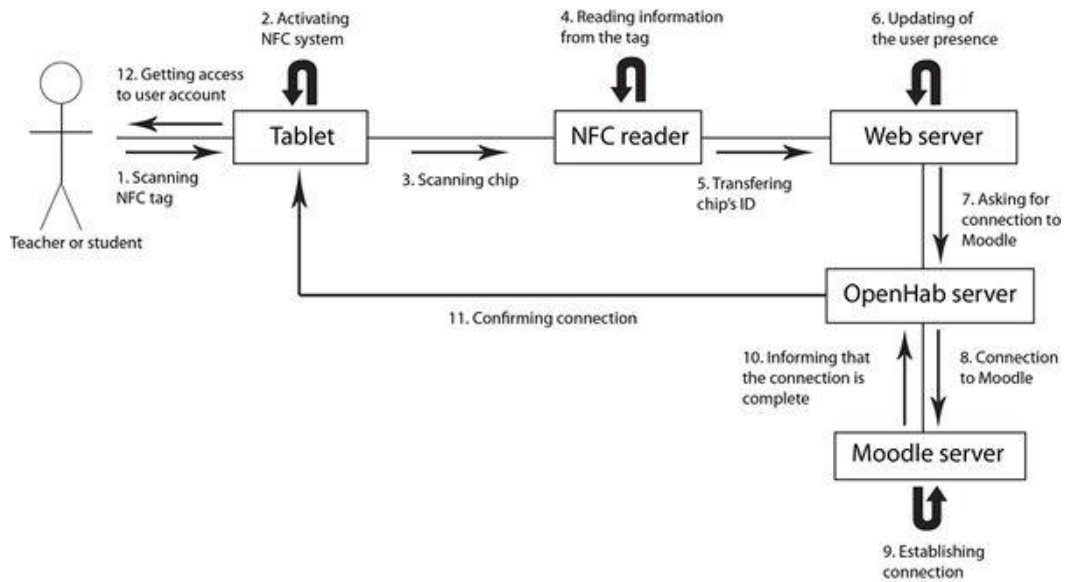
2. Activating NFC system

4. Reading information from the tag

6. Updating of the user presence

12. Getting access to user account

Tablet

NFC reader

Web server

1. Scanning NFC tag

3. Scanning chip

5. Transfering chip's ID

Teacher or student

7. Asking for connection to Moodle

OpenHab server

11. Confirming connection

10. Informing that the connection is complete

8. Connection to Moodle

Moodle server

9. Establishing connection